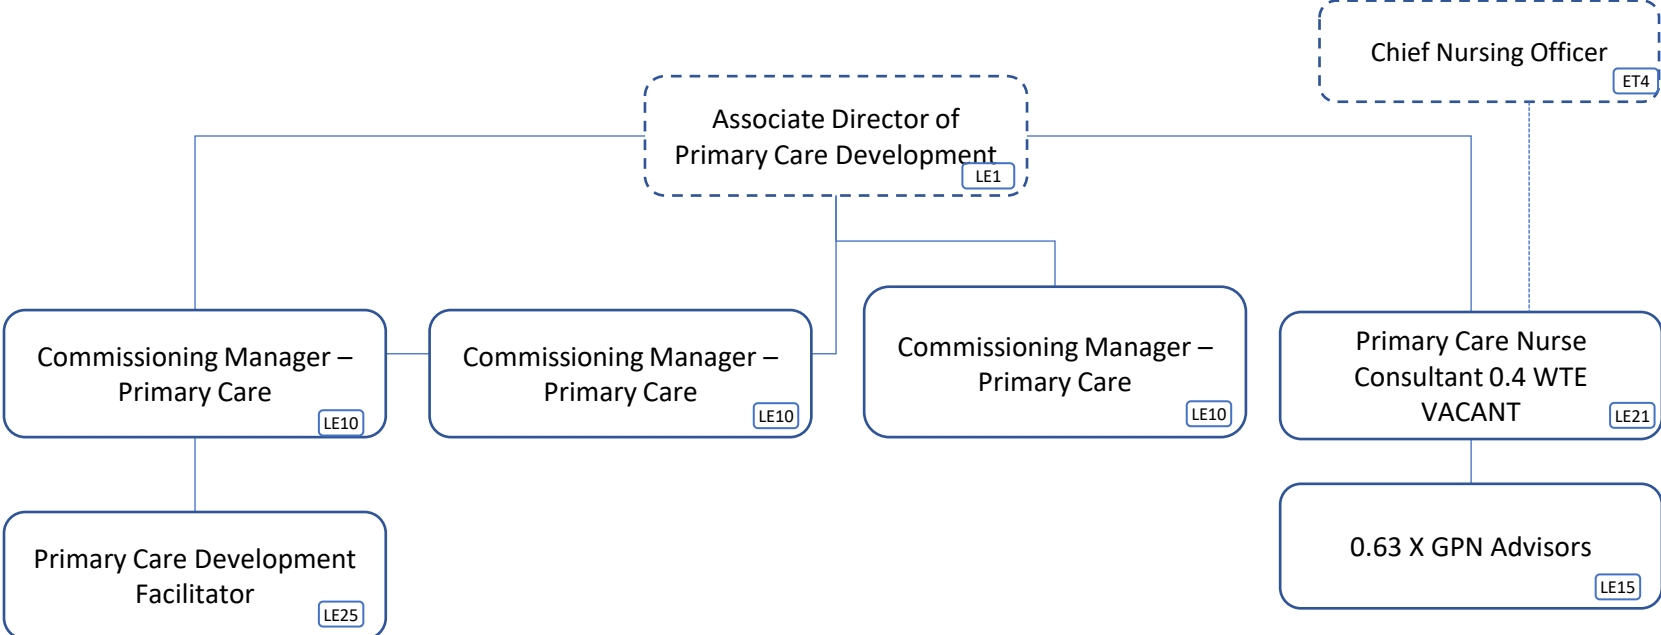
Chief Nursing Officer
ET4

Associate Director of Primary Care Development
LE1

Commissioning Manager – Primary Care
LE10

Commissioning Manager – Primary Care
LE10

Commissioning Manager – Primary Care
LE10

Primary Care Nurse Consultant 0.4 WTE VACANT
LE21

Primary Care Development Facilitator
LE25

0.63 X GPN Advisors
LE15